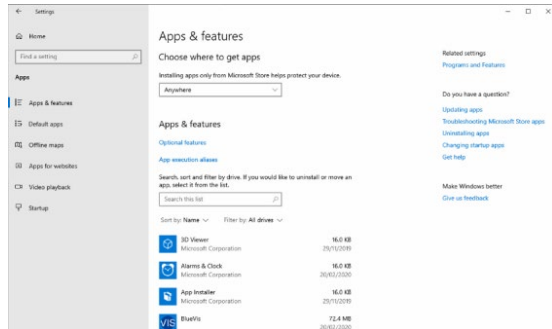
← Settings — □ ×

Home

Find a setting

Apps

Apps & features

Default apps

Offline maps

Apps for websites

Video playback

Startup

Apps & features

Choose where to get apps

Installing apps only from Microsoft Store helps protect your device.

Anywhere

Apps & features

Optional features

App execution aliases

Search, sort and filter by drive. If you would like to uninstall or move an app, select it from the list.

Search this list

Sort by: Name Filter by: All drives

3D Viewer
Microsoft Corporation
16.0 KB
29/11/2019

Alarms & Clock
Microsoft Corporation
16.0 KB
20/02/2020

App Installer
Microsoft Corporation
16.0 KB
29/11/2019

BlueVis
72.4 MB
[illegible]

Related settings

Programs and Features

Do you have a question?

Updating apps

Troubleshooting Microsoft Store apps

Uninstalling apps

Changing startup apps

Get help

Make Windows better

Give us feedback